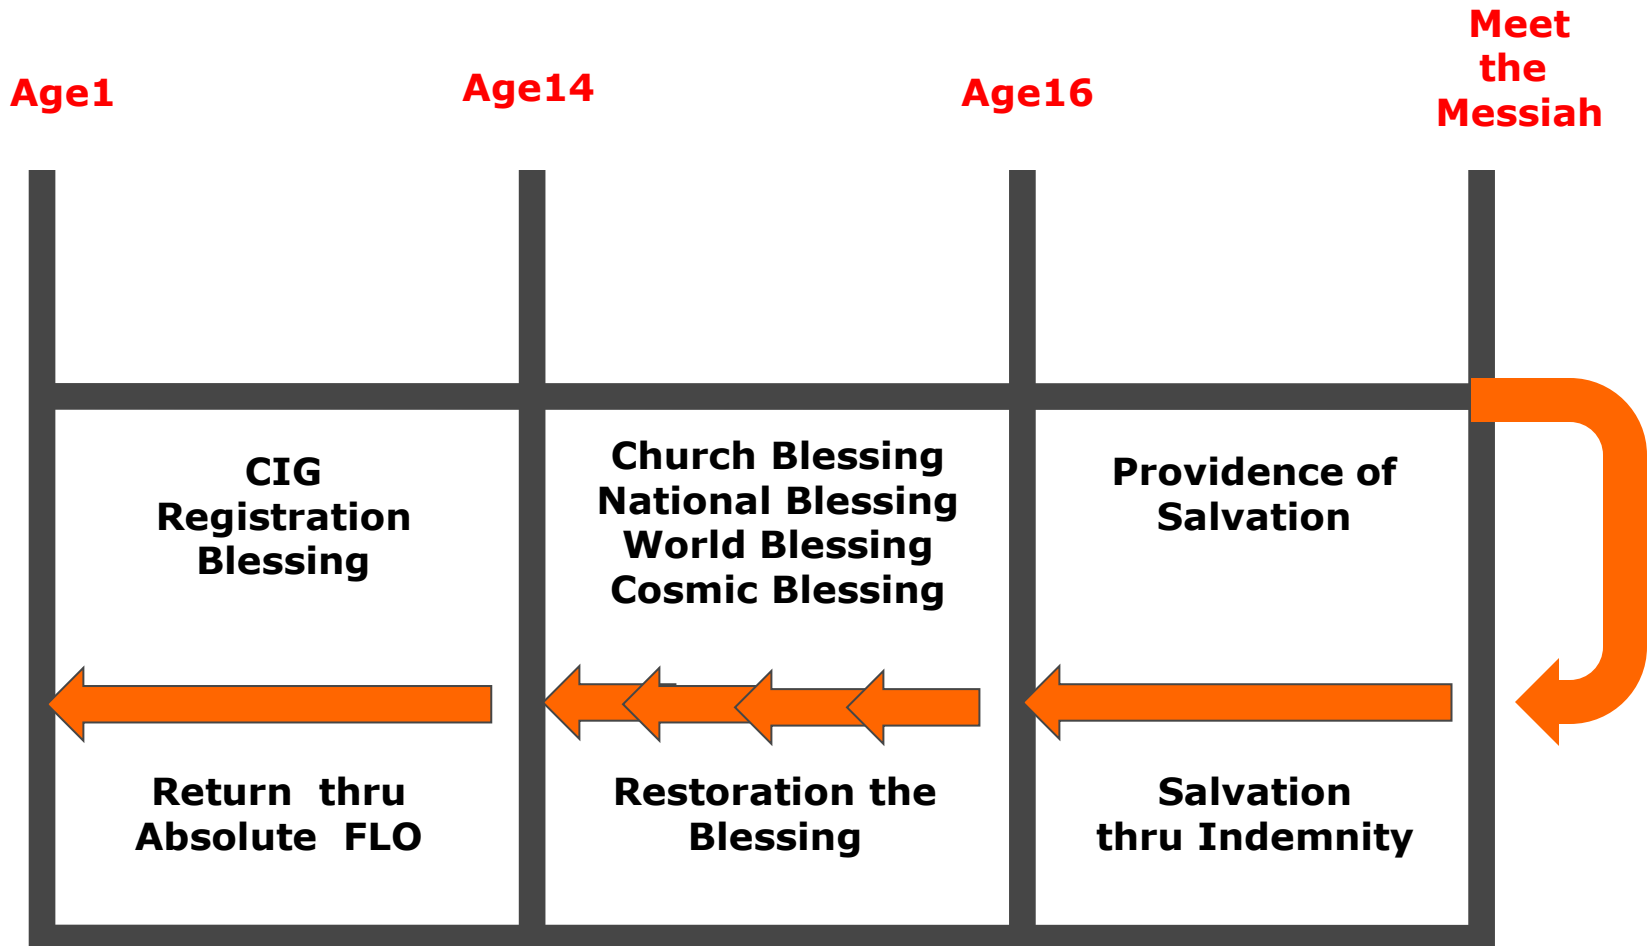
Age1

Age14

Age16

Meet the Messiah

CIG Registration Blessing

Church Blessing
National Blessing
World Blessing
Cosmic Blessing

Providence of Salvation

Return thru Absolute FLO

Restoration the Blessing

Salvation thru Indemnity